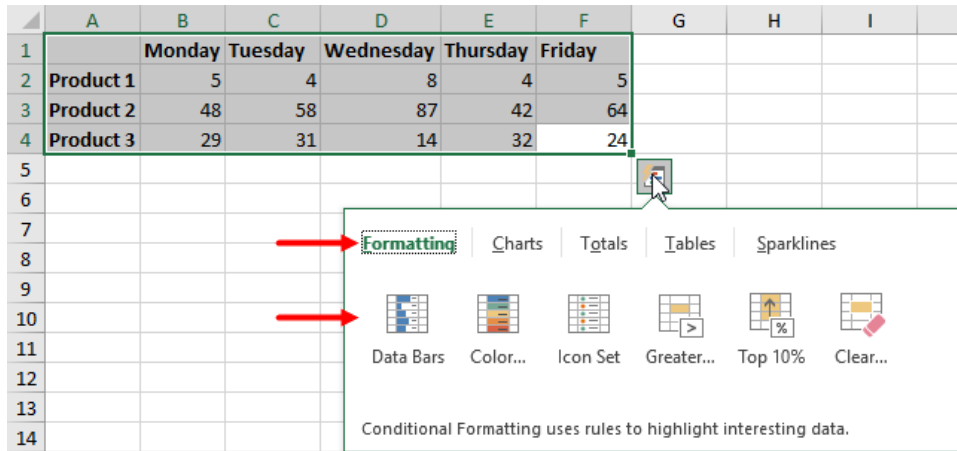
|   | A | B | C | D | E | F | G | H | I |
|---|---|---|---|---|---|---|---|---|---|
| 1 |   | Monday | Tuesday | Wednesday | Thursday | Friday | | | |
| 2 | Product 1 | 5 | 4 | 8 | 4 | 5 | | | |
| 3 | Product 2 | 48 | 58 | 87 | 42 | 64 | | | |
| 4 | Product 3 | 29 | 31 | 14 | 32 | 24 | | | |
| 5 | | | | | | | | | |
| 6 | | | | | | | | | |
| 7 | | | | | | | | | |
| 8 | | | | | | | | | |
| 9 | | | | | | | | | |
| 10 | | | | | | | | | |
| 11 | | | | | | | | | |
| 12 | | | | | | | | | |
| 13 | | | | | | | | | |
| 14 | | | | | | | | | |

Formatting Charts Totals Tables Sparklines

Data Bars Color... Icon Set Greater... Top 10% Clear...

Conditional Formatting uses rules to highlight interesting data.